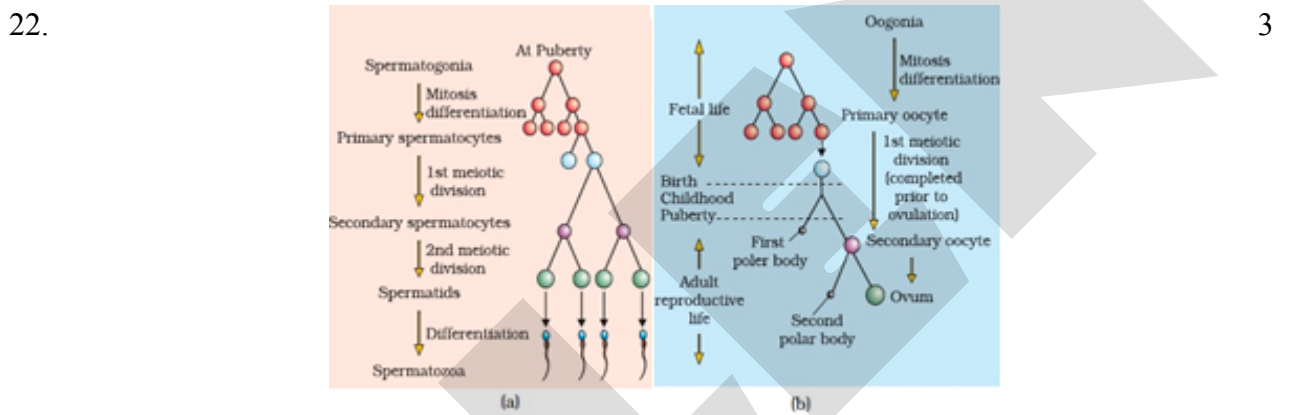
22.

3

At Puberty

Spermatogonia

Mitosis differentiation

Primary spermatocytes

1st meiotic division

Secondary spermatocytes

2nd meiotic division

Spermatids

Differentiation

Spermatozoa

(a)

Oogonia

Mitosis differentiation

Fetal life

Primary oocyte

1st meiotic division (completed prior to ovulation)

Birth

Childhood

Puberty

First poler body

Secondary oocyte

Adult reproductive life

Ovum

Second polar body

(b)